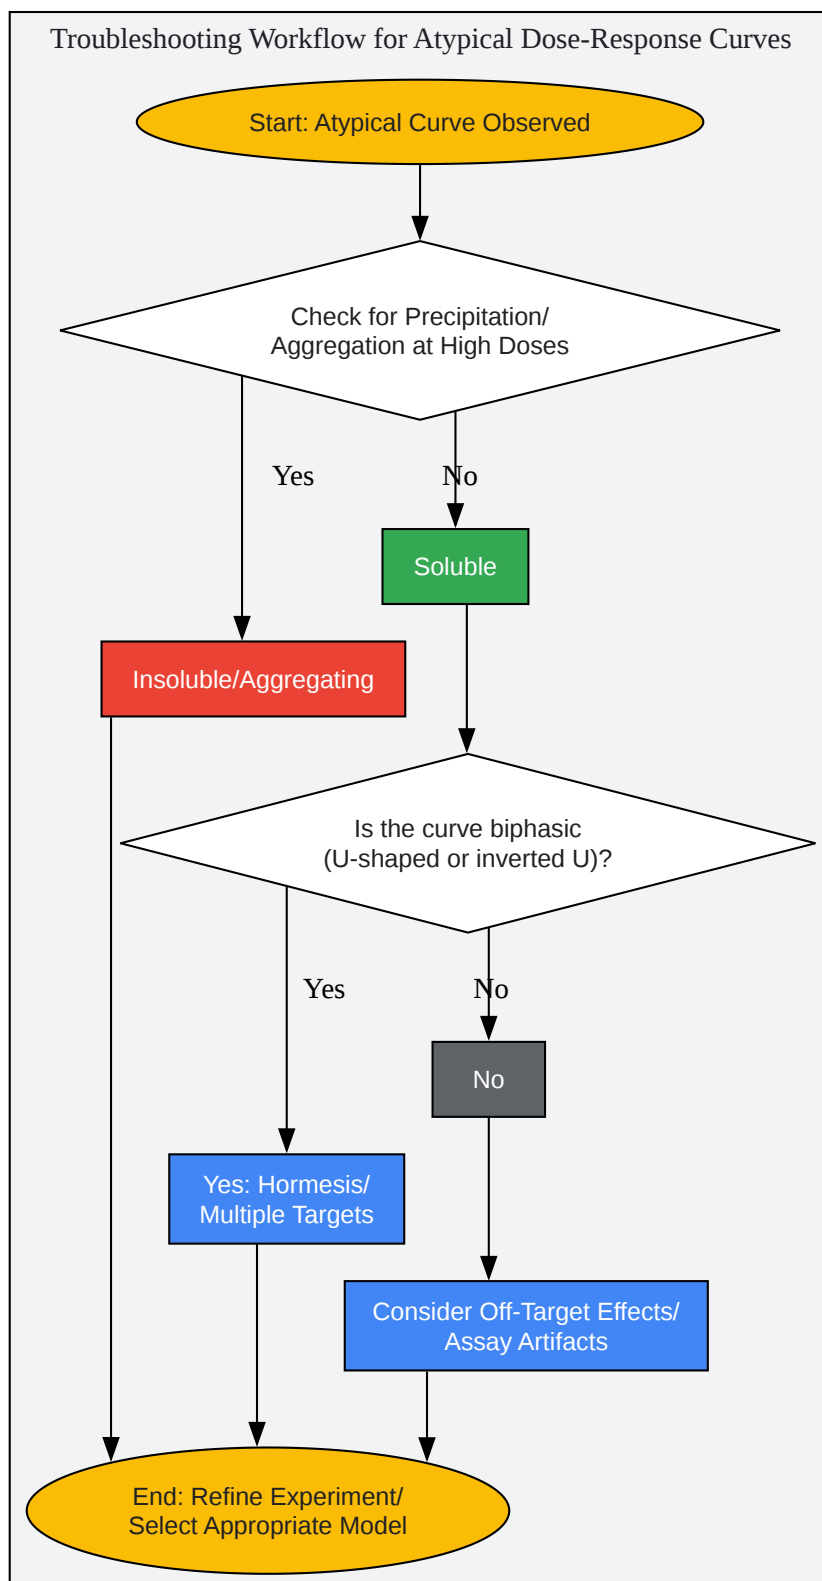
Troubleshooting Workflow for Atypical Dose-Response Curves

Start: Atypical Curve Observed

Check for Precipitation/ Aggregation at High Doses

Yes

No

Soluble

Insoluble/Aggregating

Is the curve biphasic (U-shaped or inverted U)?

Yes

No

No

Yes: Hormesis/ Multiple Targets

Consider Off-Target Effects/ Assay Artifacts

End: Refine Experiment/ Select Appropriate Model